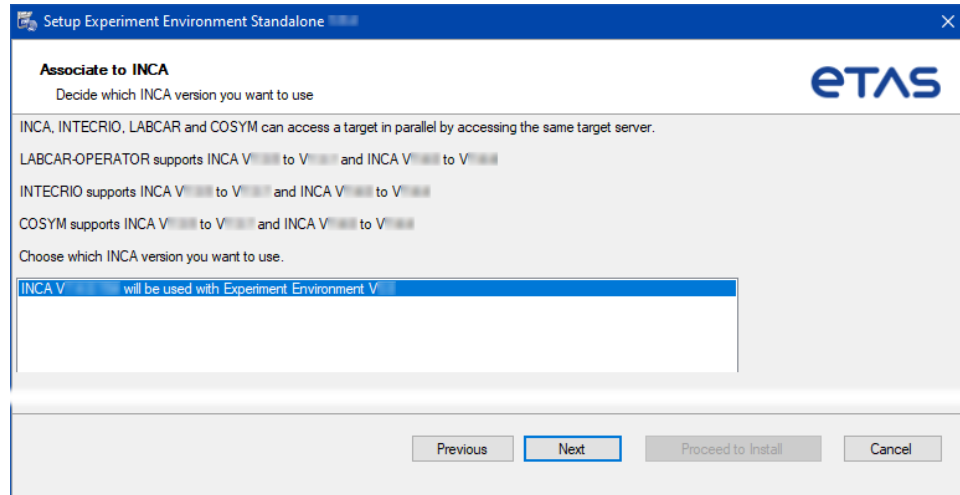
Setup Experiment Environment Standalone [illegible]

Associate to INCA
Decide which INCA version you want to use

ETAS

INCA, INTECRIO, LABCAR and COSYM can access a target in parallel by accessing the same target server.

LABCAR-OPERATOR supports INCA V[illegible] to V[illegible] and INCA V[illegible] to V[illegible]

INTECRIO supports INCA V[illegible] to V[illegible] and INCA V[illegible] to V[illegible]

COSYM supports INCA V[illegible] to V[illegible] and INCA V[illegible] to V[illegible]

Choose which INCA version you want to use.

INCA V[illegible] will be used with Experiment Environment V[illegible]

Previous Next Proceed to Install Cancel